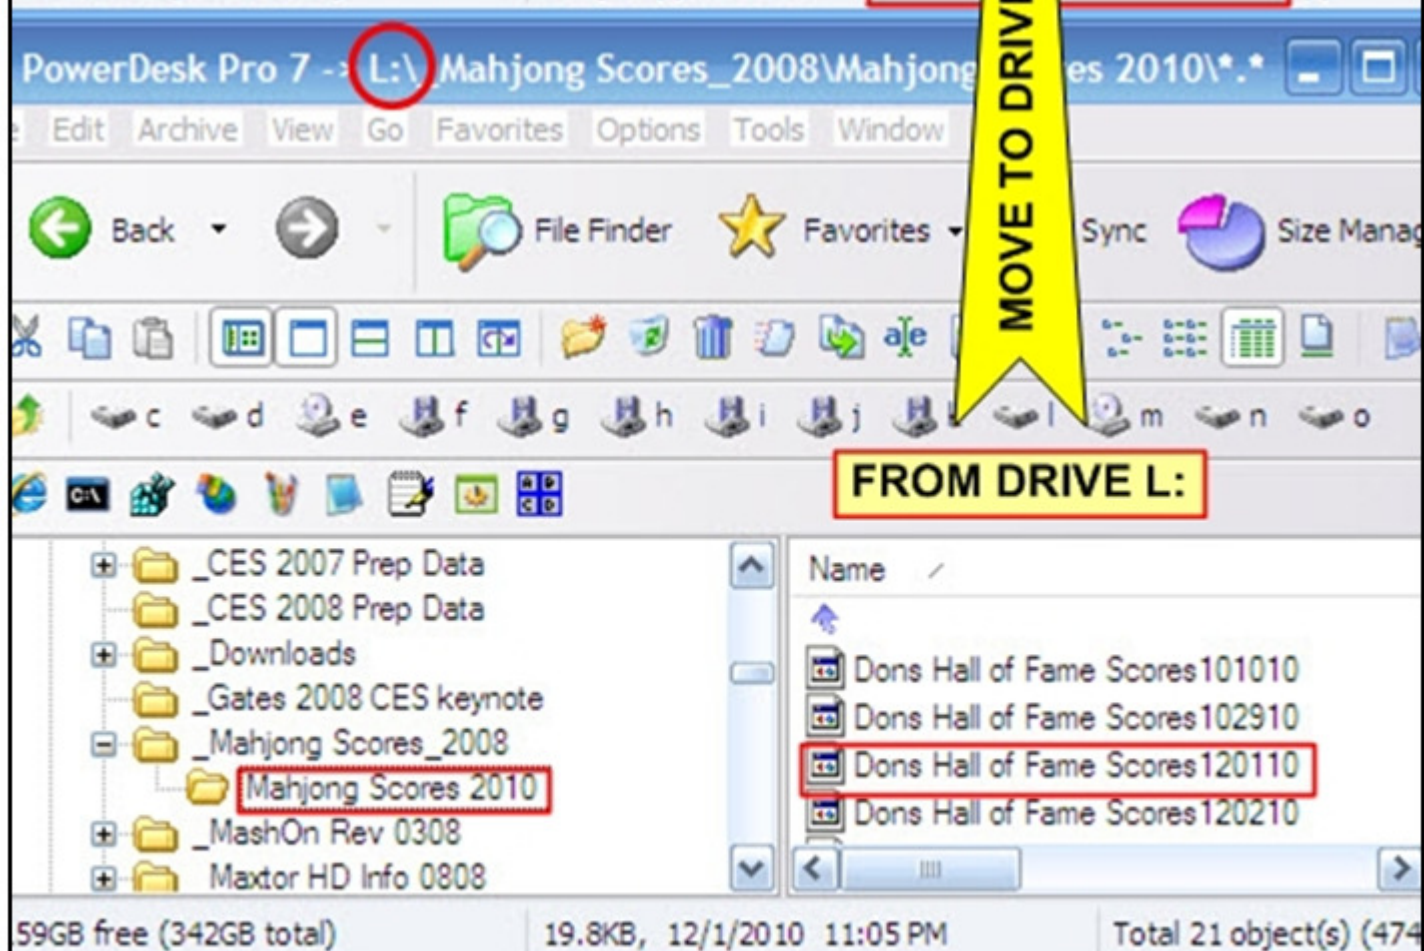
PowerDesk Pro 7 -> L:\_Mahjong Scores_2008\Mahjong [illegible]es 2010\*.*

Edit Archive View Go Favorites Options Tools Window

MOVE TO DRIV

Back File Finder Favorites Sync Size Manag

c d e f g h i j l m n o

FROM DRIVE L:

_CES 2007 Prep Data
_CES 2008 Prep Data
_Downloads
_Gates 2008 CES keynote
_Mahjong Scores_2008
Mahjong Scores 2010
_MashOn Rev 0308
Maxtor HD Info 0808

Name

Dons Hall of Fame Scores101010
Dons Hall of Fame Scores102910
Dons Hall of Fame Scores120110
Dons Hall of Fame Scores120210

59GB free (342GB total) 19.8KB, 12/1/2010 11:05 PM Total 21 object(s) (474